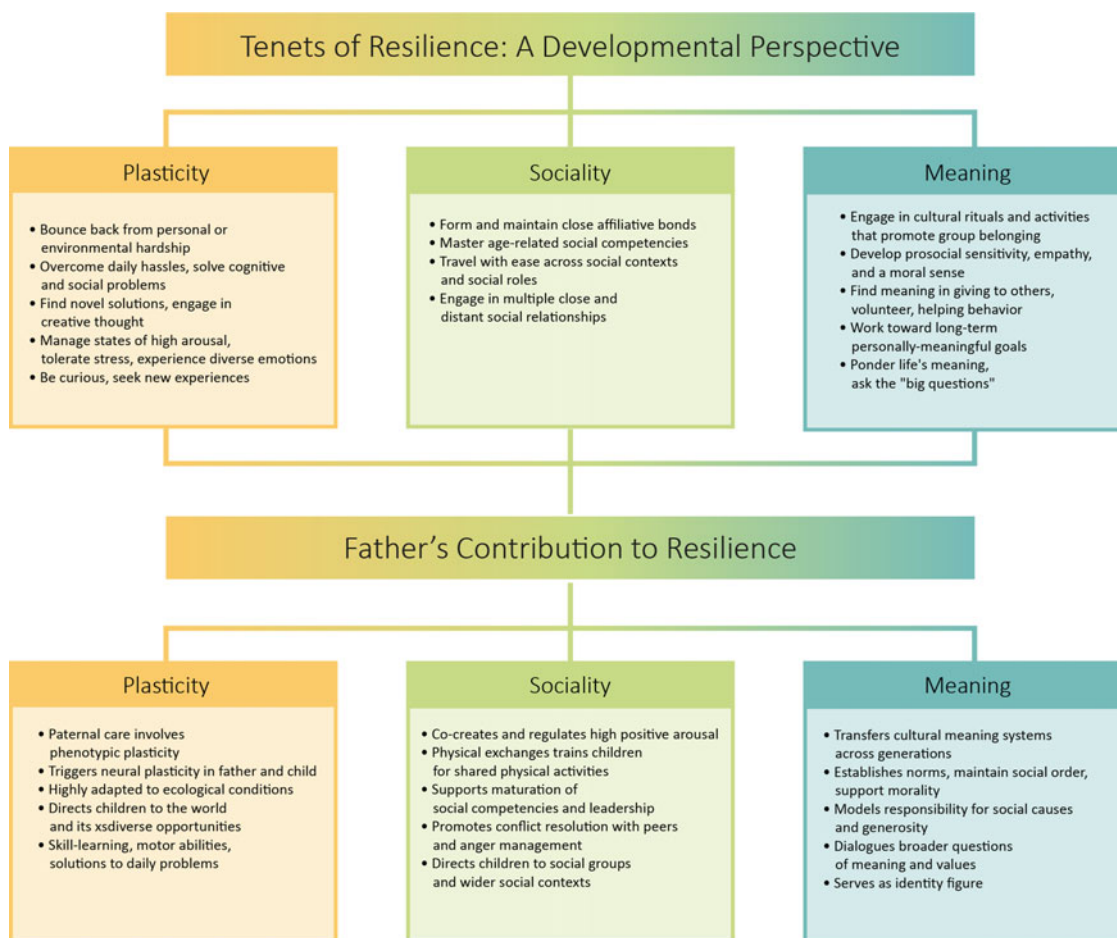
Tenets of Resilience: A Developmental Perspective

Plasticity

• Bounce back from personal or environmental hardship
• Overcome daily hassles, solve cognitive and social problems
• Find novel solutions, engage in creative thought
• Manage states of high arousal, tolerate stress, experience diverse emotions
• Be curious, seek new experiences

Sociality

• Form and maintain close affiliative bonds
• Master age-related social competencies
• Travel with ease across social contexts and social roles
• Engage in multiple close and distant social relationships

Meaning

• Engage in cultural rituals and activities that promote group belonging
• Develop prosocial sensitivity, empathy, and a moral sense
• Find meaning in giving to others, volunteer, helping behavior
• Work toward long-term personally-meaningful goals
• Ponder life's meaning, ask the "big questions"

Father's Contribution to Resilience

Plasticity

• Paternal care involves phenotypic plasticity
• Triggers neural plasticity in father and child
• Highly adapted to ecological conditions
• Directs children to the world and its xsdiverse opportunities
• Skill-learning, motor abilities, solutions to daily problems

Sociality

• Co-creates and regulates high positive arousal
• Physical exchanges trains children for shared physical activities
• Supports maturation of social competencies and leadership
• Promotes conflict resolution with peers and anger management
• Directs children to social groups and wider social contexts

Meaning

• Transfers cultural meaning systems across generations
• Establishes norms, maintain social order, support morality
• Models responsibility for social causes and generosity
• Dialogues broader questions of meaning and values
• Serves as identity figure